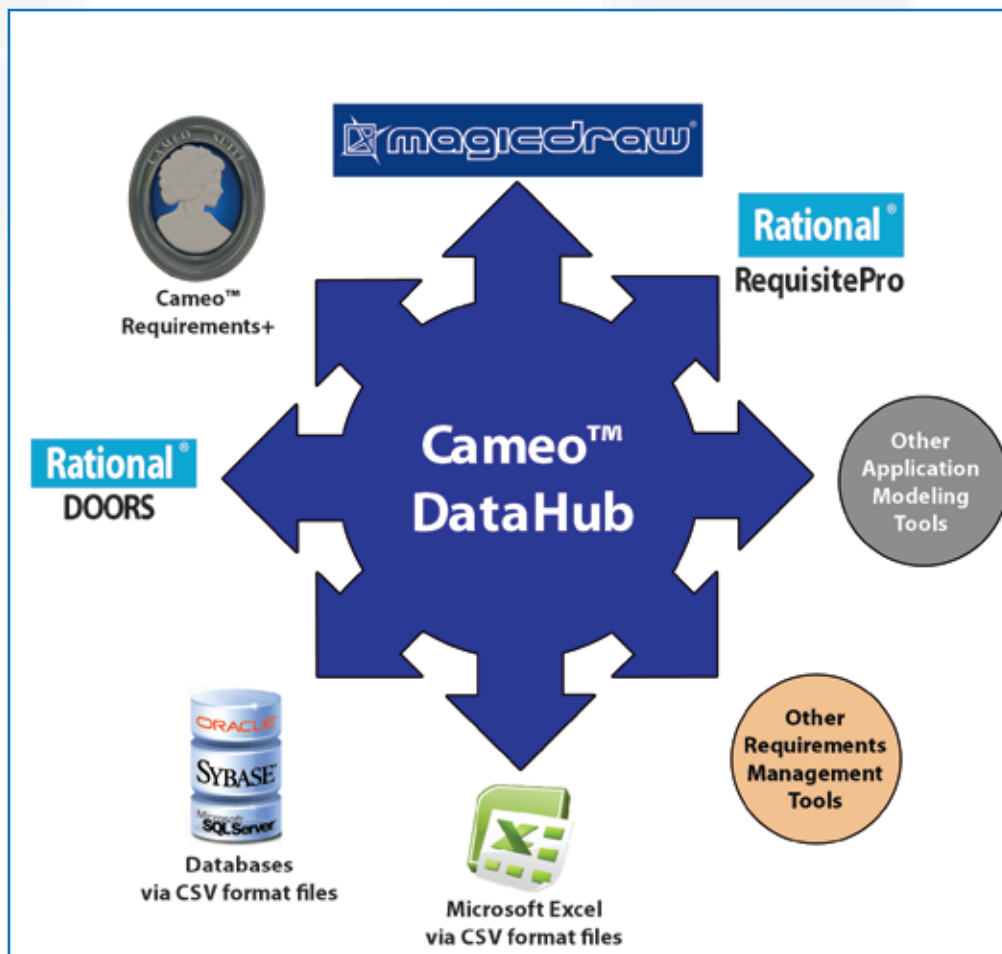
magicdraw®

CAMEO SUITE

Cameo™ Requirements+

Rational® RequisitePro

Rational® DOORS

Cameo™ DataHub

Other Application Modeling Tools

ORACLE

SYBASE

Microsoft SQLServer

Databases via CSV format files

Other Requirements Management Tools

X

Microsoft Excel via CSV format files